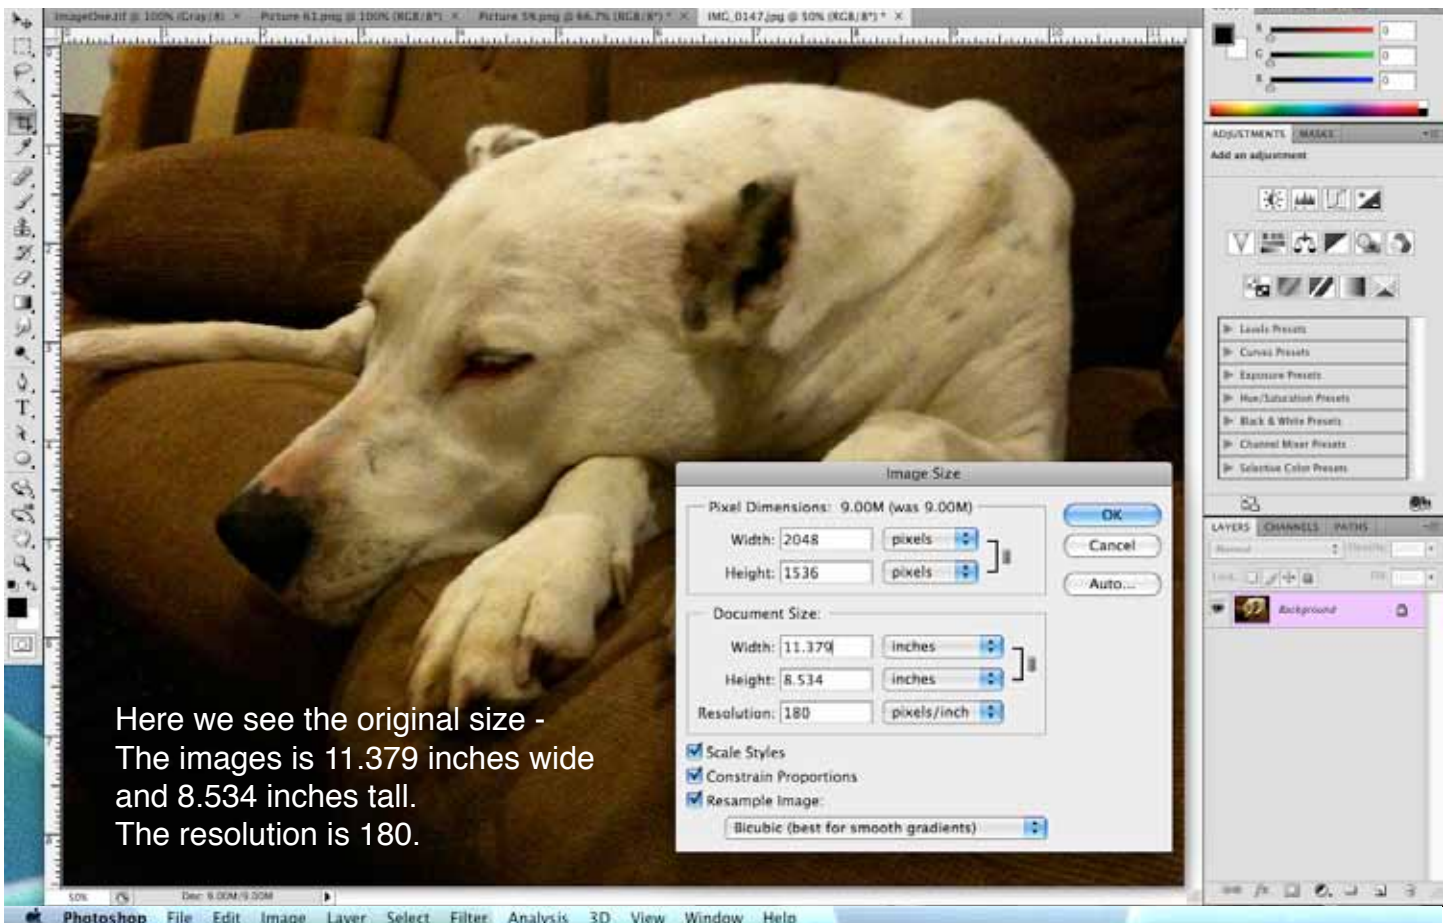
ImageOne.tif @ 100% (Gray/8) × Picture 61.png @ 100% (RGB/8*) × Picture 59.png @ 66.7% (RGB/8*) * × IMG_0147.jpg @ 50% (RGB/8*) * ×

ADJUSTMENTS MASKS
Add an adjustment

Levels Presets
Curves Presets
Exposure Presets
Hue/Saturation Presets
Black & White Presets
Channel Mixer Presets
Selective Color Presets

LAYERS CHANNELS PATHS
Normal
Lock:
Background

Image Size
Pixel Dimensions: 9.00M (was 9.00M)
Width: 2048 pixels
Height: 1536 pixels
OK
Cancel
Auto...
Document Size:
Width: 11.379 inches
Height: 8.534 inches
Resolution: 180 pixels/inch
Scale Styles
Constrain Proportions
Resample Image:
Bicubic (best for smooth gradients)

Here we see the original size -
The images is 11.379 inches wide
and 8.534 inches tall.
The resolution is 180.

50% Doc: 9.00M/9.00M

Photoshop File Edit Image Layer Select Filter Analysis 3D View Window Help